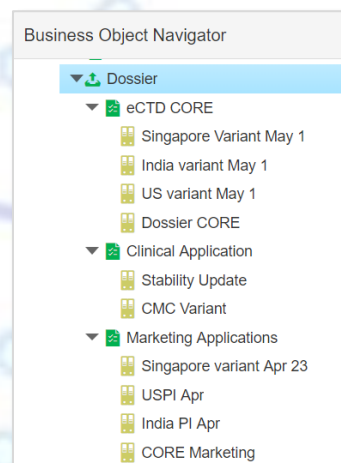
Business Object Navigator

Dossier
eCTD CORE
Singapore Variant May 1
India variant May 1
US variant May 1
Dossier CORE
Clinical Application
Stability Update
CMC Variant
Marketing Applications
Singapore variant Apr 23
USPI Apr
India PI Apr
CORE Marketing